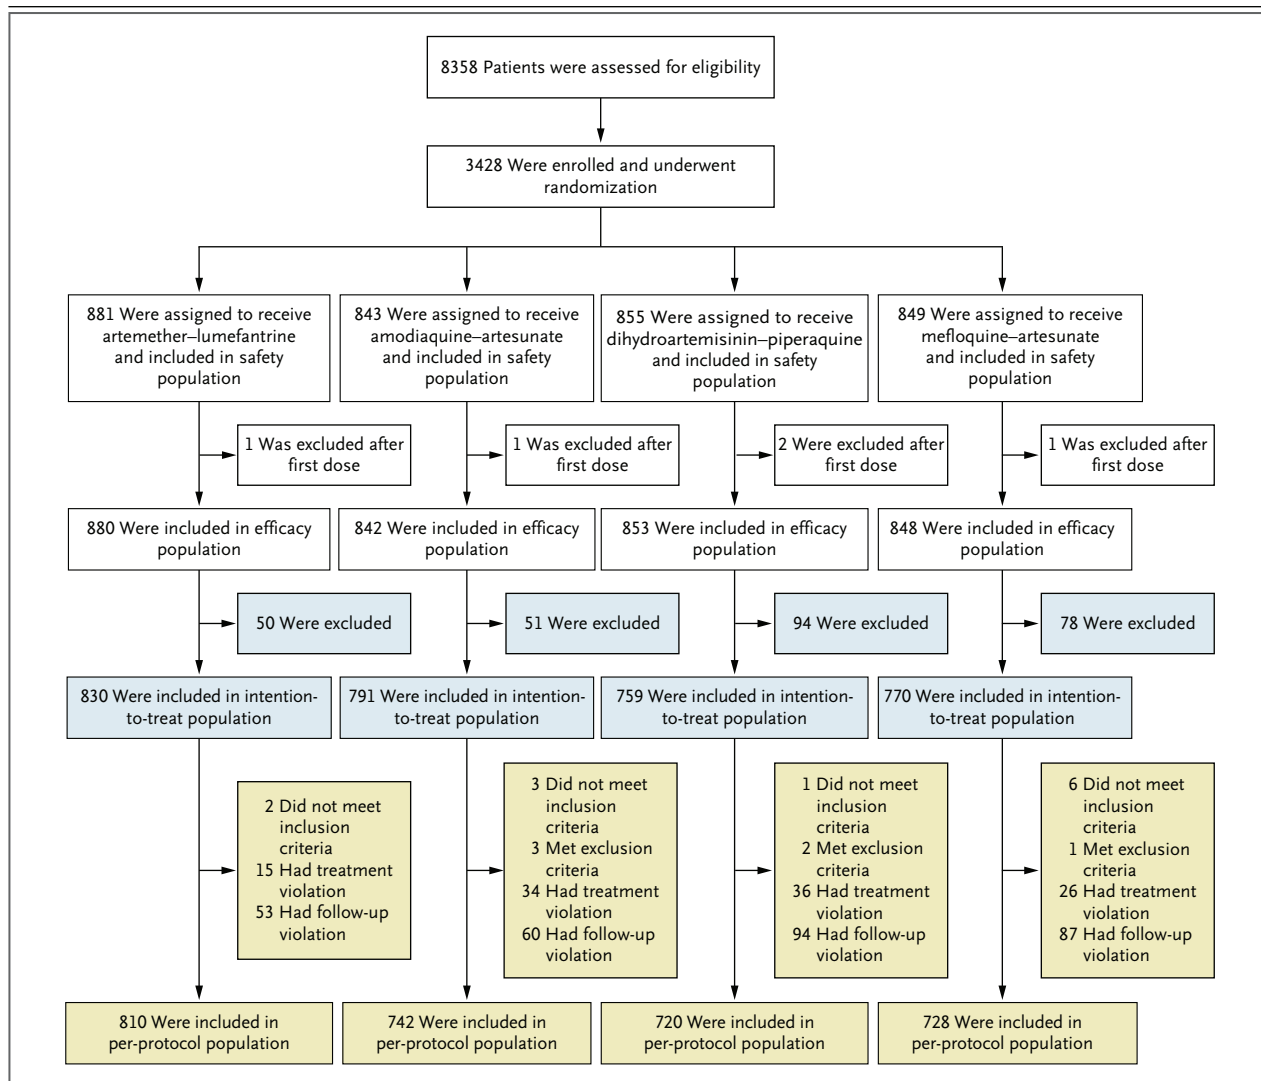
8358 Patients were assessed for eligibility

3428 Were enrolled and underwent randomization

881 Were assigned to receive artemether–lumefantrine and included in safety population

843 Were assigned to receive amodiaquine–artesunate and included in safety population

855 Were assigned to receive dihydroartemisinin–piperaquine and included in safety population

849 Were assigned to receive mefloquine–artesunate and included in safety population

1 Was excluded after first dose

1 Was excluded after first dose

2 Were excluded after first dose

1 Was excluded after first dose

880 Were included in efficacy population

842 Were included in efficacy population

853 Were included in efficacy population

848 Were included in efficacy population

50 Were excluded

51 Were excluded

94 Were excluded

78 Were excluded

830 Were included in intention-to-treat population

791 Were included in intention-to-treat population

759 Were included in intention-to-treat population

770 Were included in intention-to-treat population

2 Did not meet inclusion criteria
15 Had treatment violation
53 Had follow-up violation

3 Did not meet inclusion criteria
3 Met exclusion criteria
34 Had treatment violation
60 Had follow-up violation

1 Did not meet inclusion criteria
2 Met exclusion criteria
36 Had treatment violation
94 Had follow-up violation

6 Did not meet inclusion criteria
1 Met exclusion criteria
26 Had treatment violation
87 Had follow-up violation

810 Were included in per-protocol population

742 Were included in per-protocol population

720 Were included in per-protocol population

728 Were included in per-protocol population